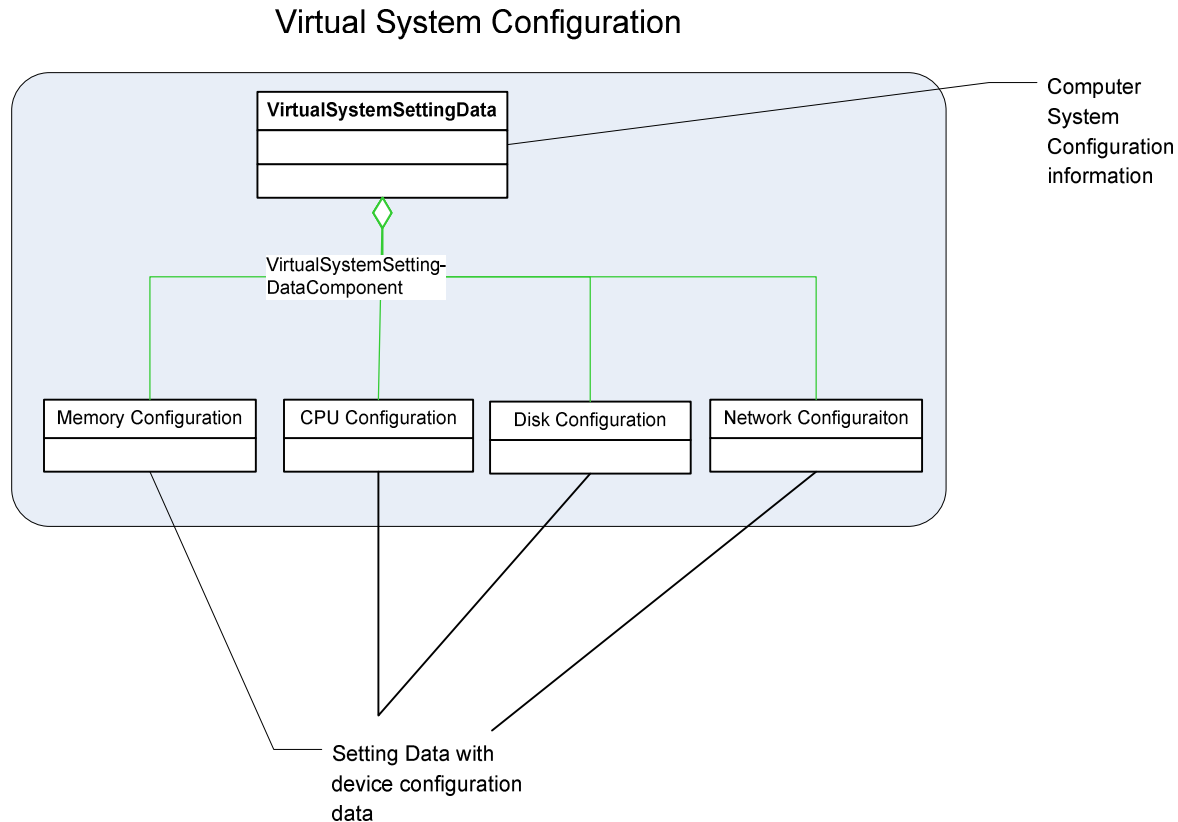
Virtual System Configuration

VirtualSystemSettingData

Computer System Configuration information

VirtualSystemSetting-DataComponent

Memory Configuration

CPU Configuration

Disk Configuration

Network Configuraiton

Setting Data with device configuration data